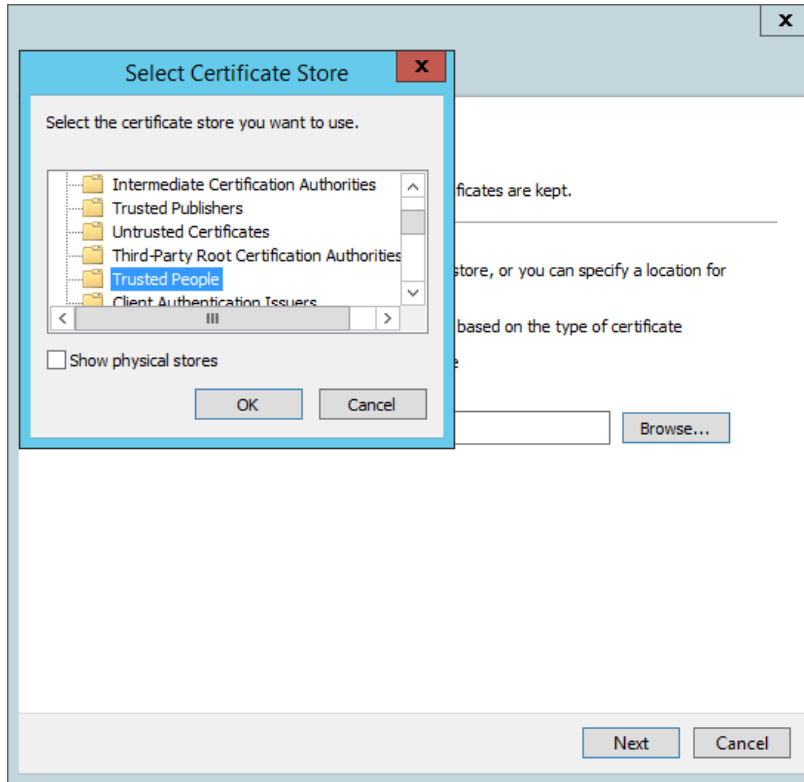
x

Select Certificate Store

x

Select the certificate store you want to use.

Intermediate Certification Authorities
Trusted Publishers
Untrusted Certificates
Third-Party Root Certification Authorities
Trusted People
Client Authentication Issuers

III

Show physical stores

OK

Cancel

ficates are kept.

store, or you can specify a location for

based on the type of certificate

e

Browse...

Next

Cancel